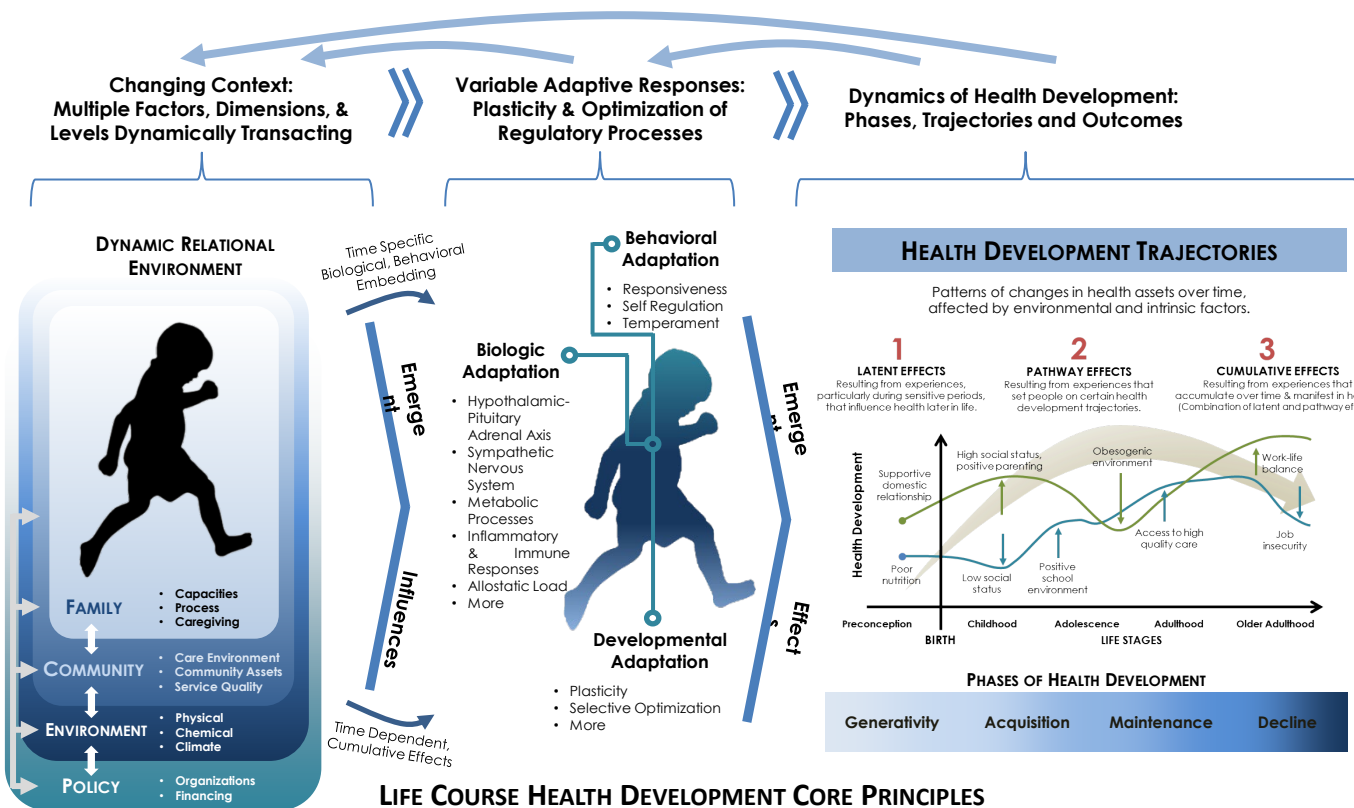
Changing Context: Multiple Factors, Dimensions, & Levels Dynamically Transacting

Variable Adaptive Responses: Plasticity & Optimization of Regulatory Processes

Dynamics of Health Development: Phases, Trajectories and Outcomes

DYNAMIC RELATIONAL ENVIRONMENT

FAMILY
• Capacities
• Process
• Caregiving

COMMUNITY
• Care Environment
• Community Assets
• Service Quality

ENVIRONMENT
• Physical
• Chemical
• Climate

POLICY
• Organizations
• Financing

Time Specific Biological, Behavioral Embedding

Emergent Influences

Time Dependent, Cumulative Effects

Behavioral Adaptation
• Responsiveness
• Self Regulation
• Temperament

Biologic Adaptation
• Hypothalamic-Pituitary Adrenal Axis
• Sympathetic Nervous System
• Metabolic Processes
• Inflammatory & Immune Responses
• Allostatic Load
• More

Developmental Adaptation
• Plasticity
• Selective Optimization
• More

Emergent Effects

HEALTH DEVELOPMENT TRAJECTORIES

Patterns of changes in health assets over time, affected by environmental and intrinsic factors.

1 LATENT EFFECTS
Resulting from experiences, particularly during sensitive periods, that influence health later in life.

2 PATHWAY EFFECTS
Resulting from experiences that set people on certain health development trajectories.

3 CUMULATIVE EFFECTS
Resulting from experiences that accumulate over time & manifest in h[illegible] (Combination of latent and pathway ef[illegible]

Health Development

Supportive domestic relationship
High social status, positive parenting
Obesogenic environment
Work-life balance
Poor nutrition
Low social status
Positive school environment
Access to high quality care
Job insecurity

Preconception
BIRTH
Childhood
Adolescence
Adulthood
Older Adulthood
LIFE STAGES

PHASES OF HEALTH DEVELOPMENT

Generativity
Acquisition
Maintenance
Decline

LIFE COURSE HEALTH DEVELOPMENT CORE PRINCIPLES